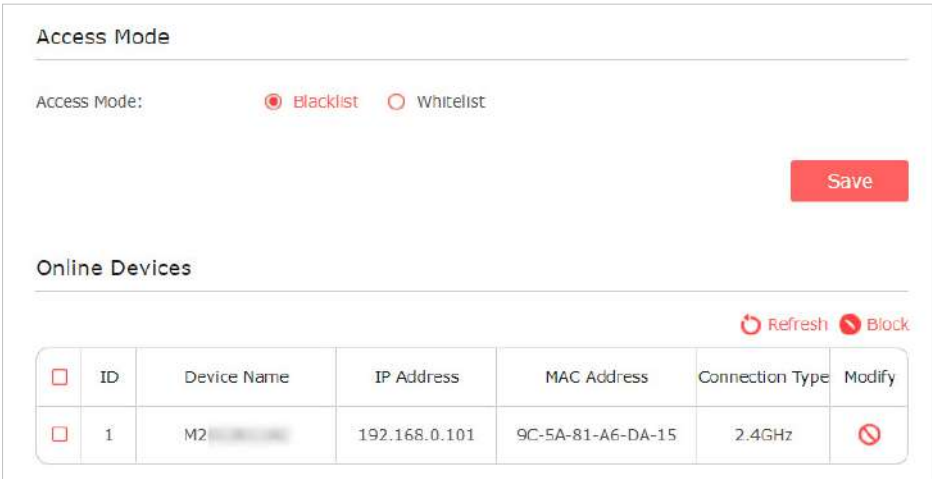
Access Mode

Access Mode: Blacklist Whitelist

Save

Online Devices

Refresh Block

| | ID | Device Name | IP Address | MAC Address | Connection Type | Modify |
|---|---|---|---|---|---|---|
| | 1 | M2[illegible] | 192.168.0.101 | 9C-5A-81-A6-DA-15 | 2.4GHz | |